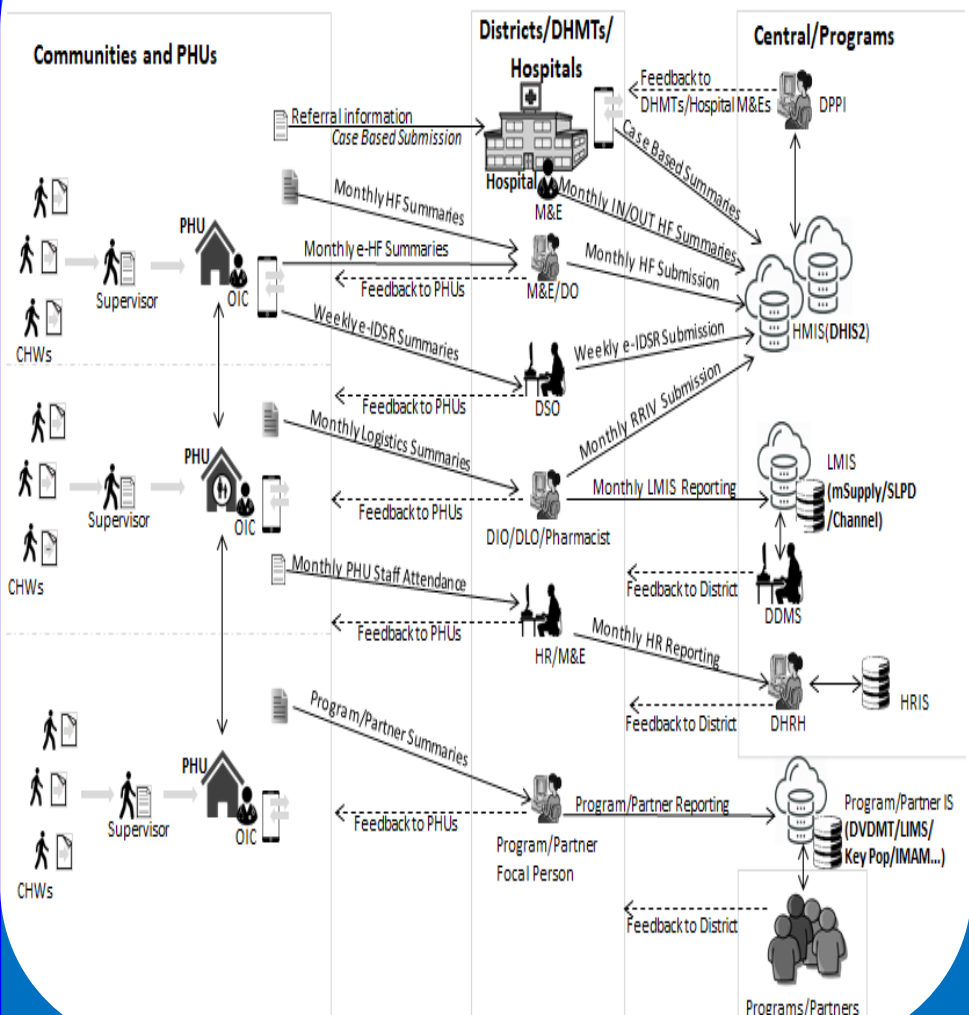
Communities and PHUs

Districts/DHMTs/ Hospitals

Central/Programs

Feedback to DHMTs/Hospital M&Es

DPPI

Referral information
Case Based Submission

Case Based Summaries

Hospital

M&E

Monthly IN/OUT HF Summaries

Monthly HF Summaries

PHU

Monthly e-HF Summaries

M&E/DO

Monthly HF Submission

Feedback to PHUs

Supervisor

OIC

CHWs

HMIS(DHIS2)

Weekly e-IDSR Summaries

Weekly e-IDSR Submission

DSO

Feedback to PHUs

Monthly RRIV Submission

Monthly Logistics Summaries

PHU

LMIS (mSupply/SLPD /Channel)

Monthly LMIS Reporting

Supervisor

OIC

Feedback to PHUs

CHWs

DIO/DLO/Pharmacist

Monthly PHU Staff Attendance

Feedback to District

DDMS

Feedback to PHUs

HR/M&E

Monthly HR Reporting

HRIS

Feedback to District

DHRH

Program/Partner Summaries

PHU

Program/Partner Reporting

Program/Partner IS (DVDMT/LIMS/ Key Pop/IMAM...)

Supervisor

OIC

Feedback to PHUs

Program/Partner Focal Person

CHWs

Feedback to District

Programs/Partners